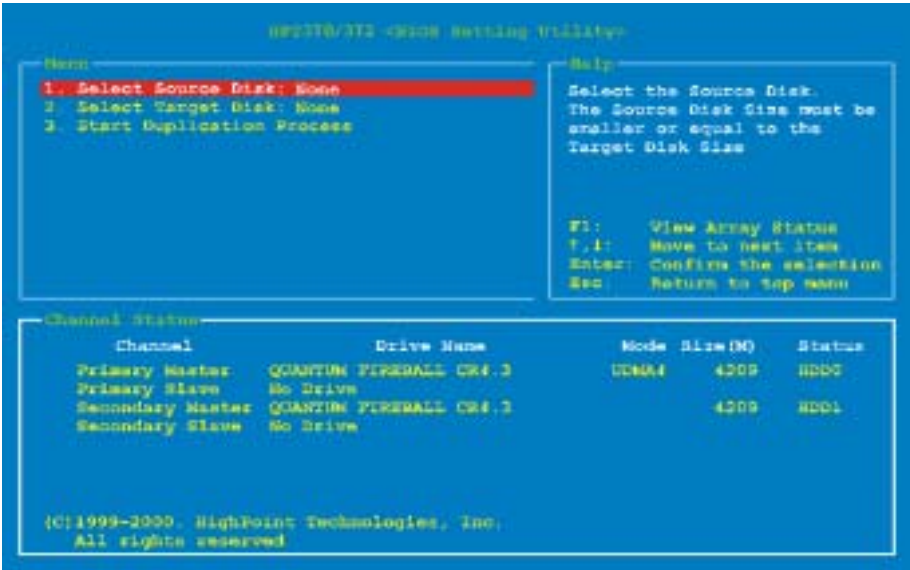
HPT370/372 <BIOS Setting Utility>

Menu
1. Select Source Disk: None
2. Select Target Disk: None
3. Start Duplication Process

Help
Select the Source Disk.
The Source Disk Size must be smaller or equal to the Target Disk Size

F1: View Array Status
↑,↓: Move to next item
Enter: Confirm the selection
Esc: Return to top menu

Channel Status

| Channel | Drive Name | Mode | Size(M) | Status |
|---|---|---|---|---|
| Primary Master | QUANTUM FIREBALL CR4.3 | UDMA4 | 4209 | HDD0 |
| Primary Slave | No Drive | | | |
| Secondary Master | QUANTUM FIREBALL CR4.3 | | 4209 | HDD1 |
| Secondary Slave | No Drive | | | |

(C)1999-2000. HighPoint Technologies, Inc.
All rights reserved